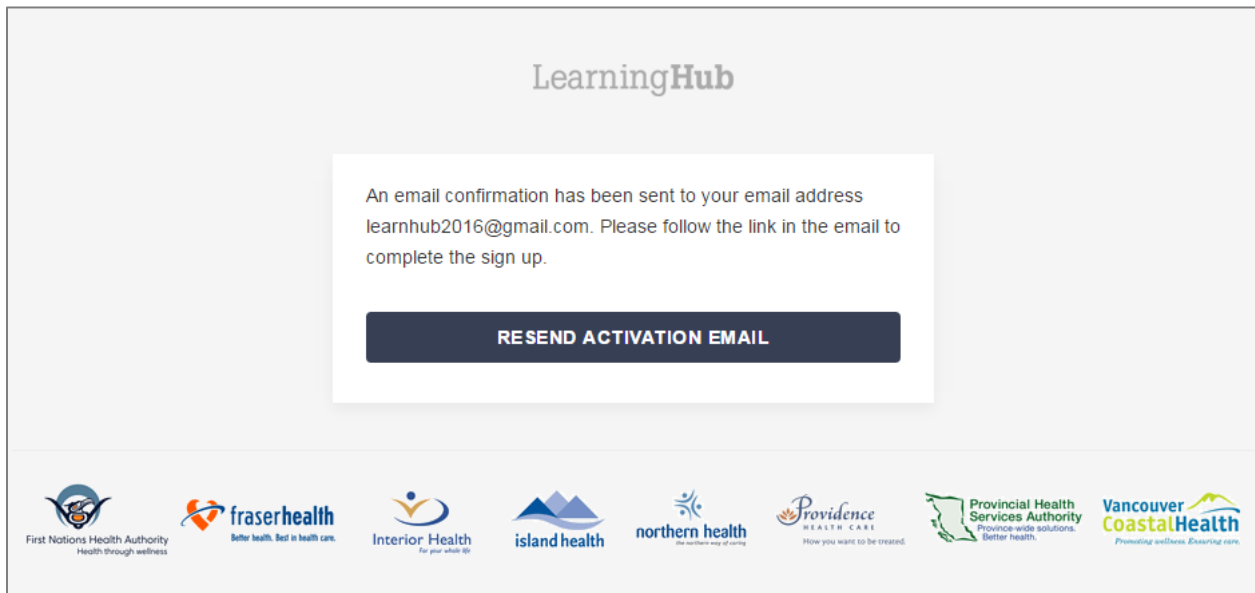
LearningHub

An email confirmation has been sent to your email address learnhub2016@gmail.com. Please follow the link in the email to complete the sign up.

RESEND ACTIVATION EMAIL

First Nations Health Authority
Health through wellness

fraserhealth
Better health. Best in health care.

Interior Health
For your whole life

island health

northern health
the northern way of caring

Providence
HEALTH CARE
How you want to be treated.

Provincial Health Services Authority
Province-wide solutions. Better health.

Vancouver CoastalHealth
Promoting wellness. Ensuring care.